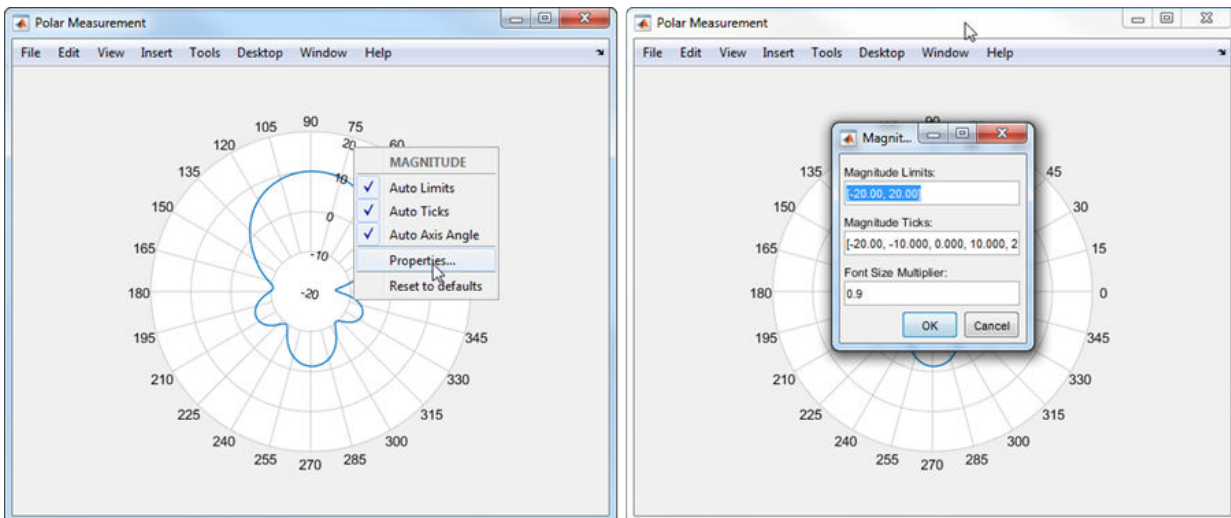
Polar Measurement

File Edit View Insert Tools Desktop Window Help

105 90 75 60
120
135
150
165
180
195
210
225
240
255 270 285 300
315
330
345

20
10
0
-10
-20

MAGNITUDE
✓ Auto Limits
✓ Auto Ticks
✓ Auto Axis Angle
Properties...
Reset to defaults

Polar Measurement

File Edit View Insert Tools Desktop Window Help

Magnit...

Magnitude Limits:
[-20.00, 20.00]

Magnitude Ticks:
[-20.00, -10.000, 0.000, 10.000, 2

Font Size Multiplier:
0.9

OK Cancel

135 45
150 30
165 15
180 0
195 345
210 330
225 315
240 300
255 270 285